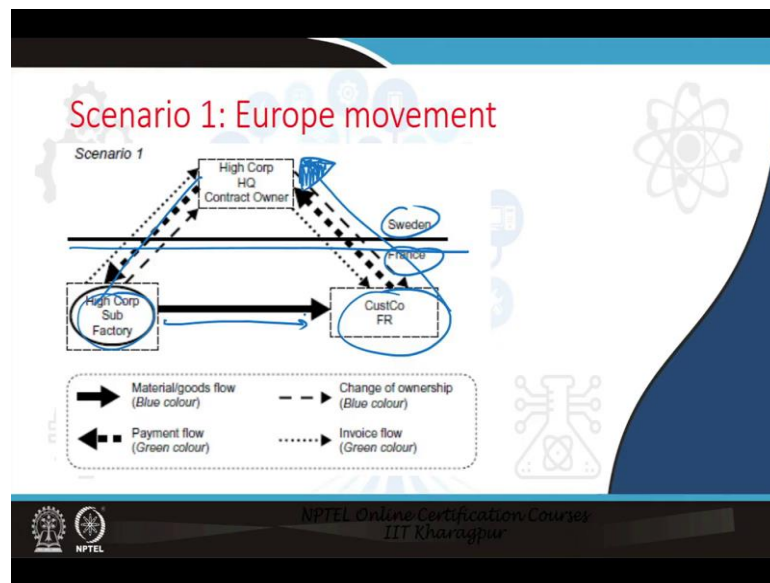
Scenario 1: Europe movement

Scenario 1

High Corp
HQ
Contract Owner

Sweden

France

High Corp
Sub
Factory

CustCo
FR

Material/goods flow
(Blue colour)

Change of ownership
(Blue colour)

Payment flow
(Green colour)

Invoice flow
(Green colour)

NPTEL

NPTEL Online Certification Courses
IIT Kharagpur